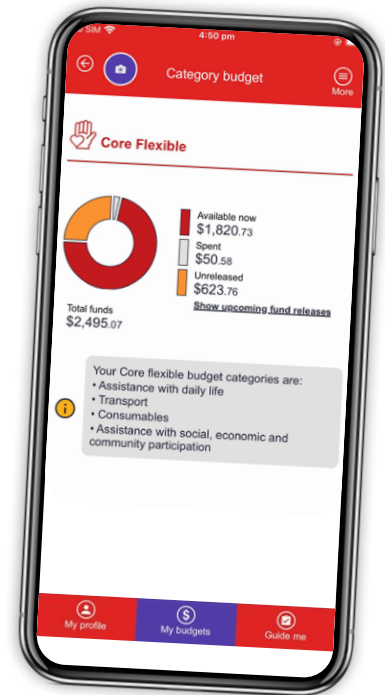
SIM
4:50 pm

Category budget

More

Core Flexible

Available now
$1,820.73

Spent
$50.58

Unreleased
$623.76

Total funds
$2,495.07

Show upcoming fund releases

Your Core flexible budget categories are:
• Assistance with daily life
• Transport
• Consumables
• Assistance with social, economic and community participation

My profile

My budgets

Guide me